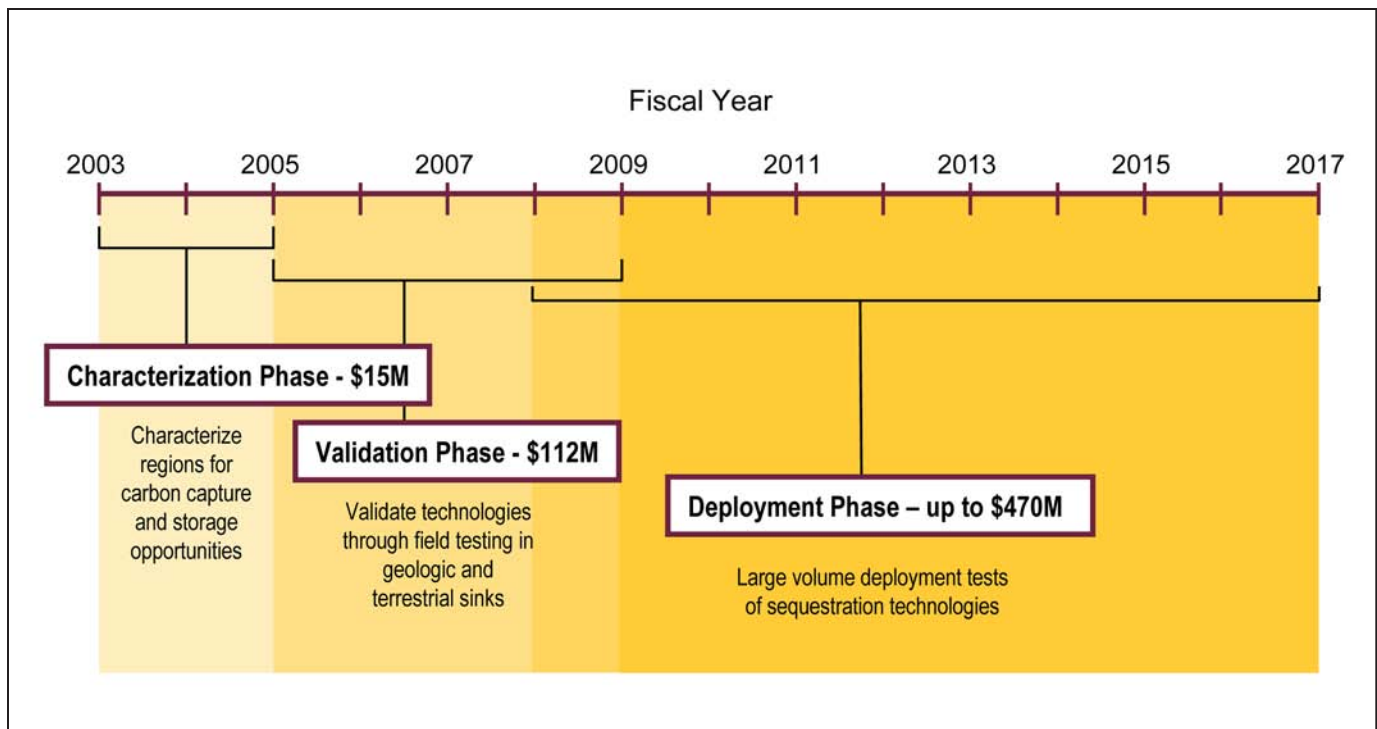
Fiscal Year

2003 2005 2007 2009 2011 2013 2015 2017

Characterization Phase - $15M

Characterize regions for carbon capture and storage opportunities

Validation Phase - $112M

Validate technologies through field testing in geologic and terrestrial sinks

Deployment Phase – up to $470M

Large volume deployment tests of sequestration technologies